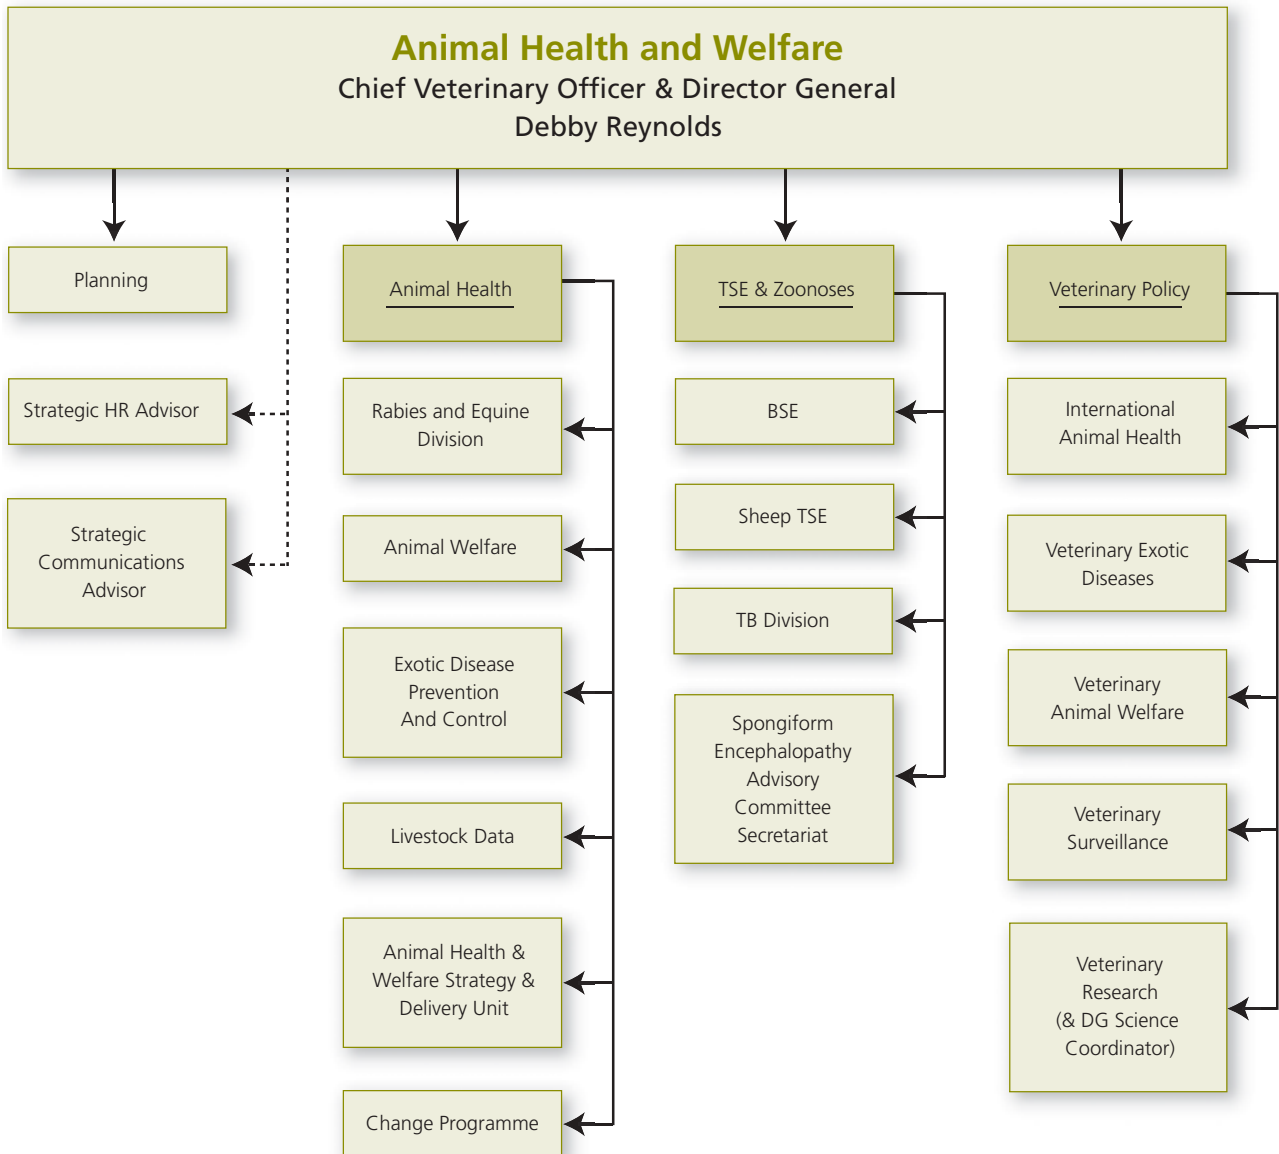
Animal Health and Welfare
Chief Veterinary Officer & Director General
Debby Reynolds

Planning

Strategic HR Advisor

Strategic Communications Advisor

Animal Health

Rabies and Equine Division

Animal Welfare

Exotic Disease Prevention And Control

Livestock Data

Animal Health & Welfare Strategy & Delivery Unit

Change Programme

TSE & Zoonoses

BSE

Sheep TSE

TB Division

Spongiform Encephalopathy Advisory Committee Secretariat

Veterinary Policy

International Animal Health

Veterinary Exotic Diseases

Veterinary Animal Welfare

Veterinary Surveillance

Veterinary Research (& DG Science Coordinator)